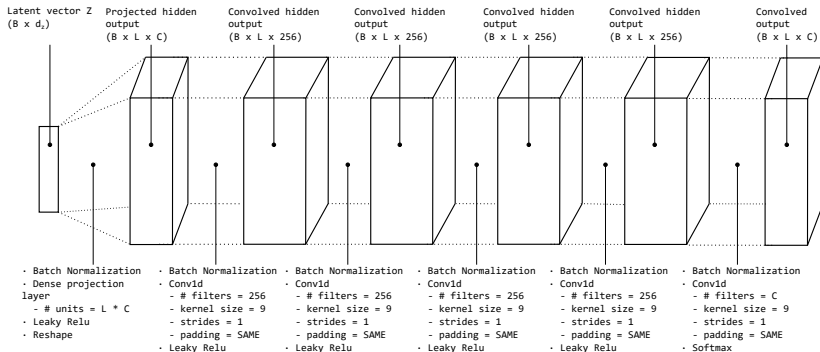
Latent vector Z
(B x $d_z$)

Projected hidden output
(B x L x C)

Convolved hidden output
(B x L x 256)

Convolved hidden output
(B x L x 256)

Convolved hidden output
(B x L x 256)

Convolved hidden output
(B x L x 256)

Convolved output
(B x L x C)

· Batch Normalization
· Dense projection layer
  - # units = L * C
· Leaky Relu
· Reshape

· Batch Normalization
· Conv1d
  - # filters = 256
  - kernel size = 9
  - strides = 1
  - padding = SAME
· Leaky Relu

· Batch Normalization
· Conv1d
  - # filters = 256
  - kernel size = 9
  - strides = 1
  - padding = SAME
· Leaky Relu

· Batch Normalization
· Conv1d
  - # filters = 256
  - kernel size = 9
  - strides = 1
  - padding = SAME
· Leaky Relu

· Batch Normalization
· Conv1d
  - # filters = 256
  - kernel size = 9
  - strides = 1
  - padding = SAME
· Leaky Relu

· Batch Normalization
· Conv1d
  - # filters = C
  - kernel size = 9
  - strides = 1
  - padding = SAME
· Softmax